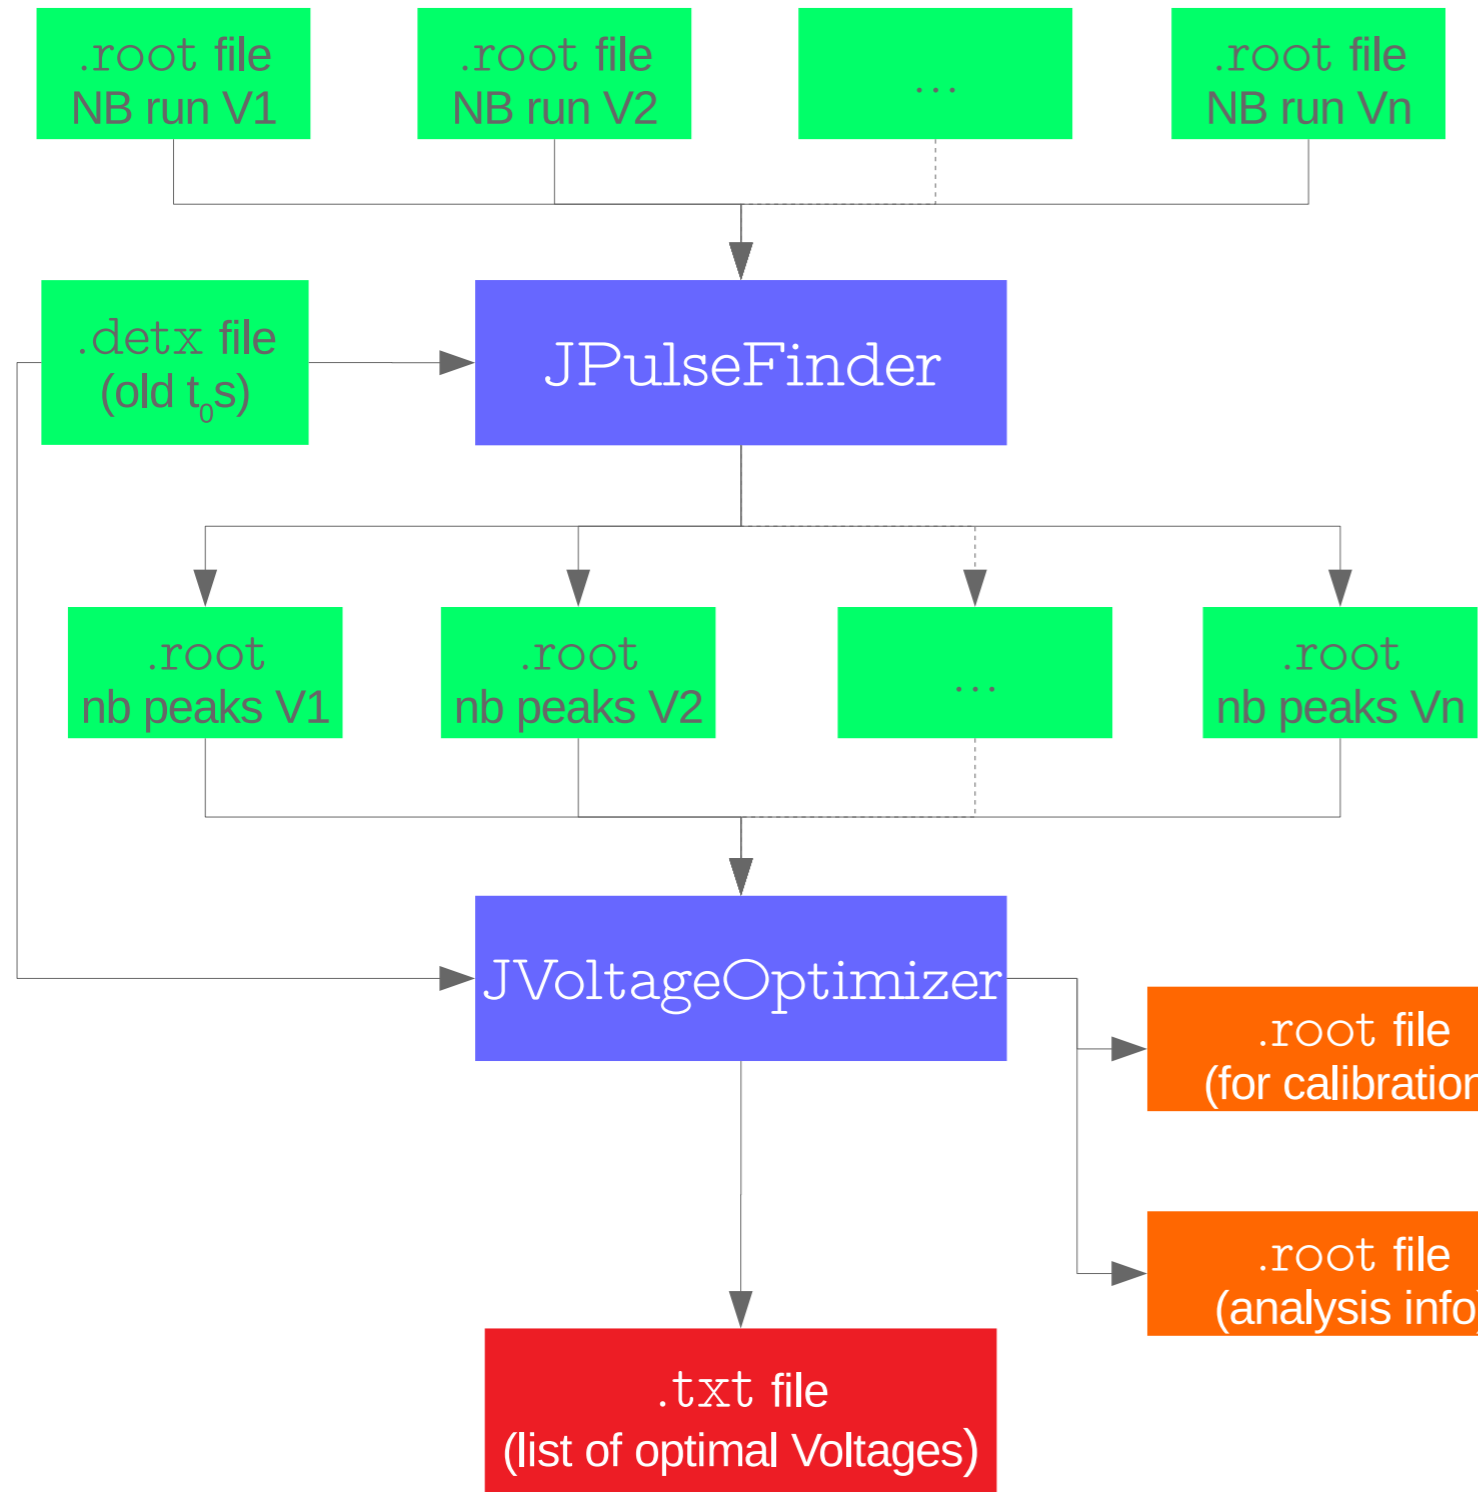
.root file
NB run V1

.root file
NB run V2

...

.root file
NB run Vn

.detx file
(old $t_0$s)

JPulseFinder

.root
nb peaks V1

.root
nb peaks V2

...

.root
nb peaks Vn

JVoltageOptimizer

.root file
(for calibration

.root file
(analysis info

.txt file
(list of optimal Voltages)